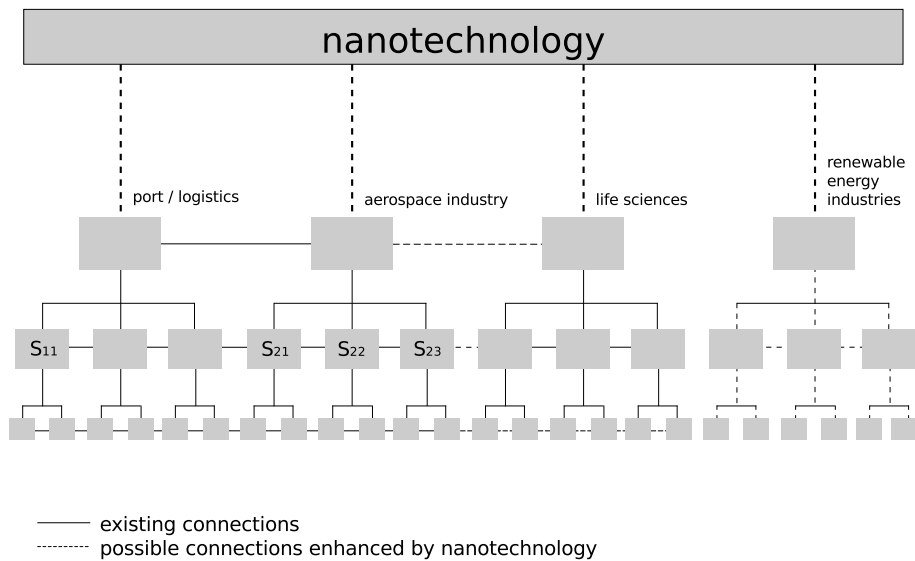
nanotechnology

port / logistics

aerospace industry

life sciences

renewable energy industries

S$_{11}$

S$_{21}$

S$_{22}$

S$_{23}$

existing connections

possible connections enhanced by nanotechnology